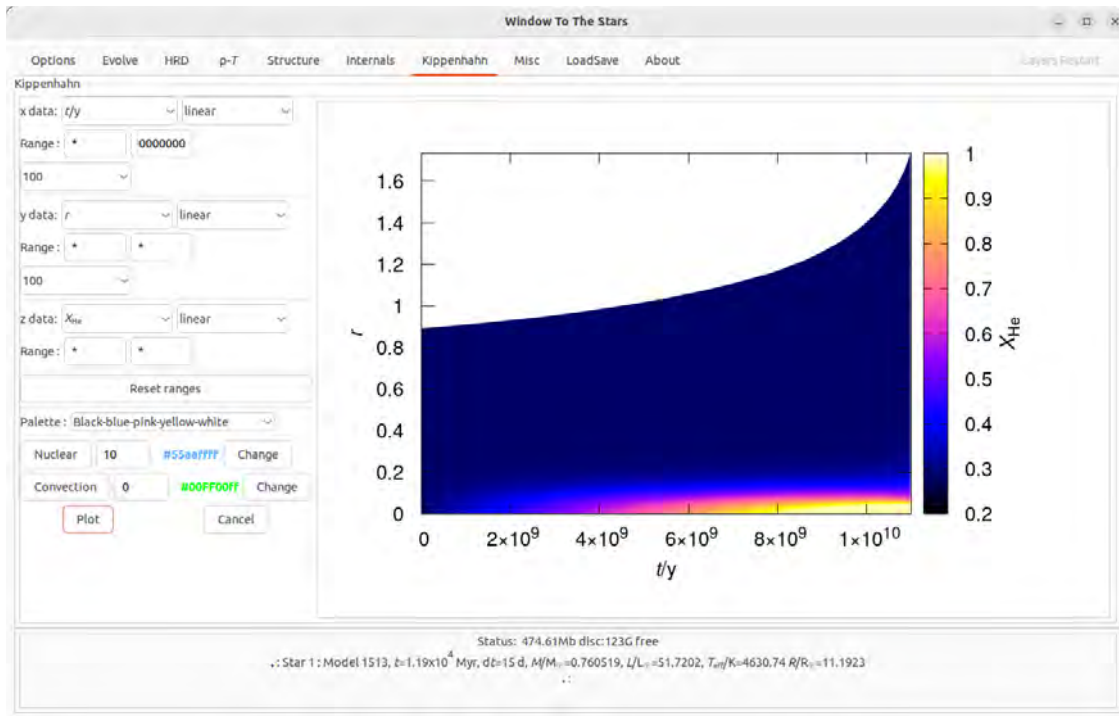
Window To The Stars

Options Evolve HRD ρ-T Structure Internals Kippenhahn Misc LoadSave About

Layers Restart

Kippenhahn

x data: t/y linear

Range: * 0000000

100

y data: r linear

Range: * *

100

z data: $X_{He}$ linear

Range: * *

Reset ranges

Palette: Black-blue-pink-yellow-white

Nuclear 10 #55aaffff Change

Convection 0 #00FF00ff Change

Plot Cancel

1.6
1.4
1.2
1
0.8
0.6
0.4
0.2
0

r

0 $2\times10^9$ $4\times10^9$ $6\times10^9$ $8\times10^9$ $1\times10^{10}$

t/y

1
0.9
0.8
0.7
0.6
0.5
0.4
0.3
0.2

$X_{He}$

Status: 474.61Mb disc:123G free

: Star 1 : Model 1513, $t$=1.19x$10^4$ Myr, d$t$=15 d, $M/M_\odot$=0.760519, $L/L_\odot$=51.7202, $T_{eff}$/K=4630.74 $R/R_\odot$=11.1923

: